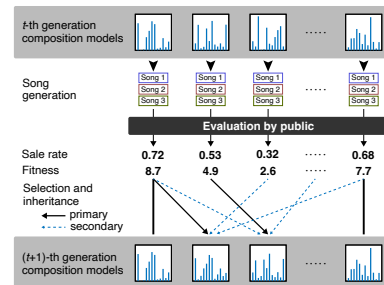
t-th generation composition models

Song generation

Song 1
Song 2
Song 3

Song 1
Song 2
Song 3

Song 1
Song 2
Song 3

Song 1
Song 2
Song 3

Evaluation by public

Sale rate 0.72 0.53 0.32 ····· 0.68

Fitness 8.7 4.9 2.6 ····· 7.7

Selection and inheritance

primary

secondary

(t+1)-th generation composition models

·····

·····